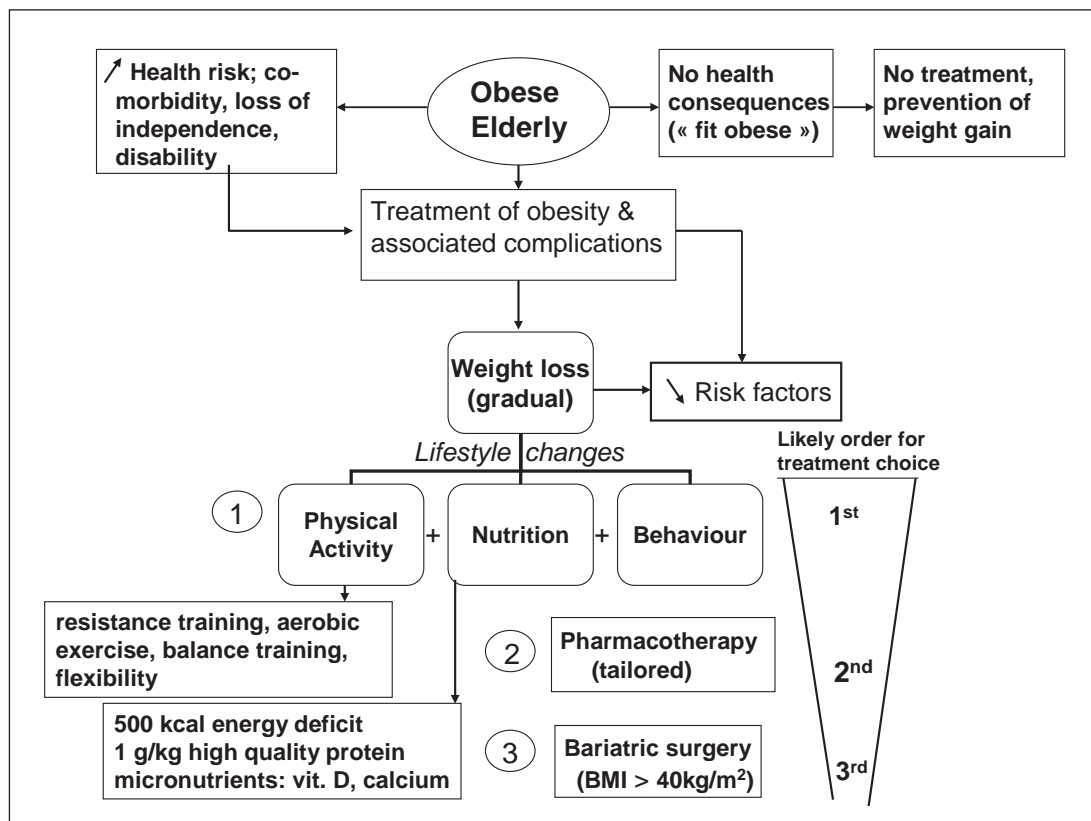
↗ Health risk; co-morbidity, loss of independence, disability

Obese Elderly

No health consequences (« fit obese »)

No treatment, prevention of weight gain

Treatment of obesity & associated complications

Weight loss (gradual)

↘ Risk factors

Lifestyle changes

Likely order for treatment choice

1

Physical Activity

+

Nutrition

+

Behaviour

1$^{st}$

resistance training, aerobic exercise, balance training, flexibility

2

Pharmacotherapy (tailored)

2$^{nd}$

500 kcal energy deficit
1 g/kg high quality protein
micronutrients: vit. D, calcium

3

Bariatric surgery (BMI > 40kg/m$^2$)

3$^{rd}$